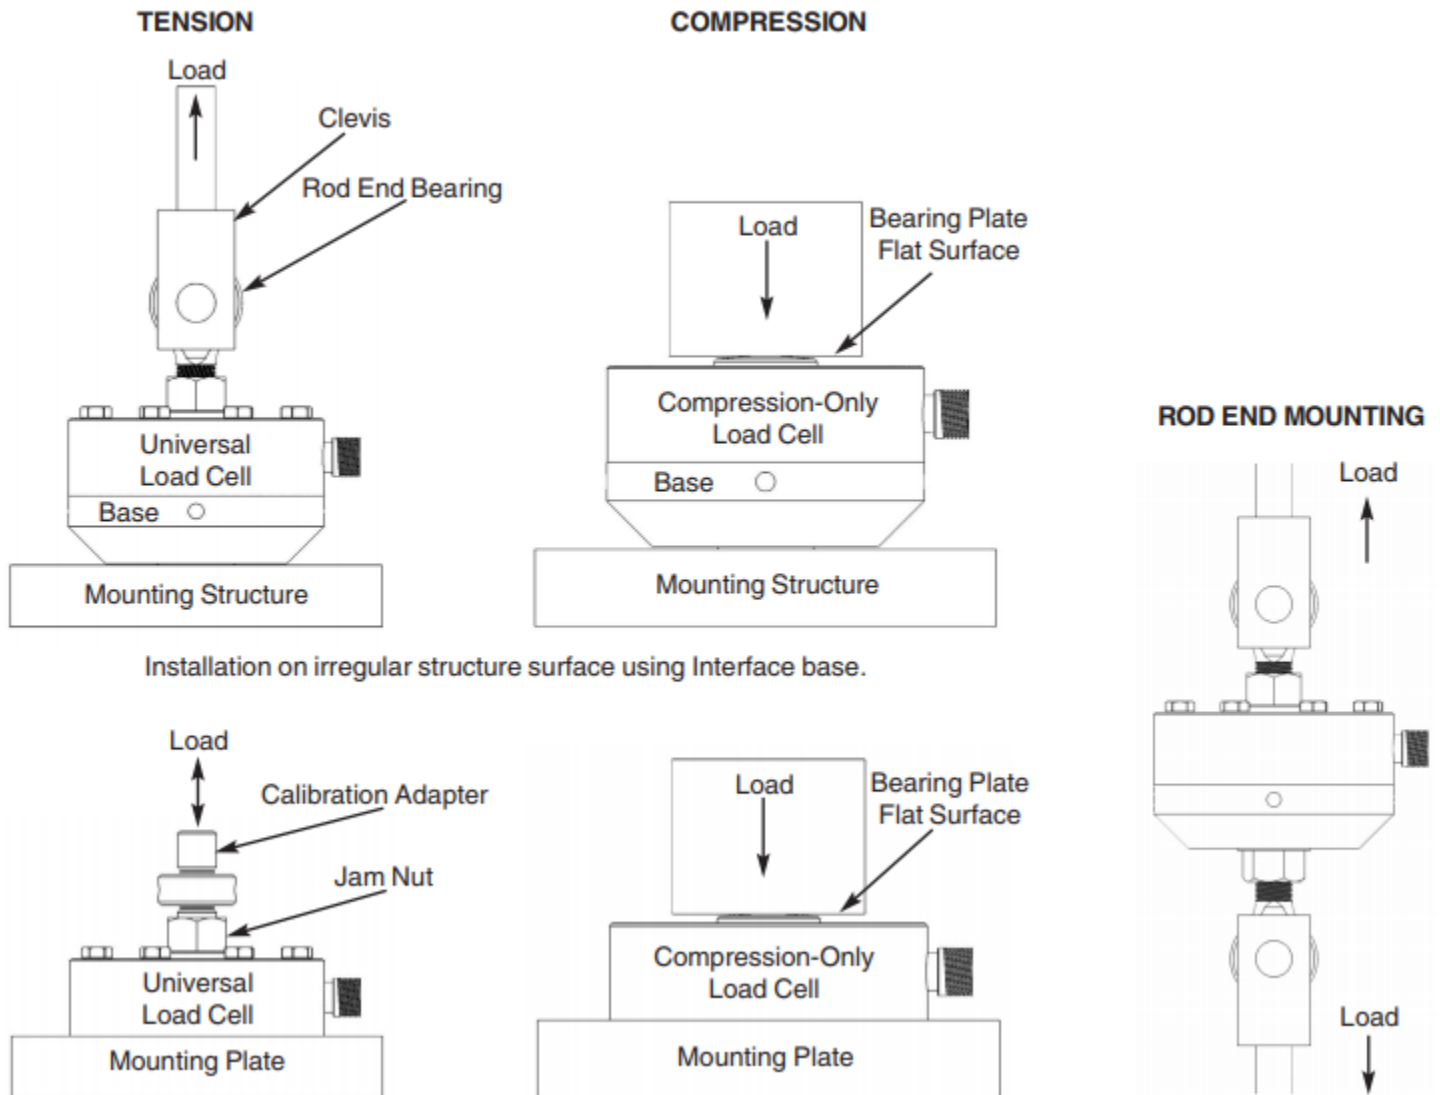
TENSION

COMPRESSION

Load

Clevis

Rod End Bearing

Universal Load Cell

Base

Mounting Structure

Load

Bearing Plate Flat Surface

Compression-Only Load Cell

Base

Mounting Structure

Installation on irregular structure surface using Interface base.

ROD END MOUNTING

Load

Load

Load

Calibration Adapter

Jam Nut

Universal Load Cell

Mounting Plate

Load

Bearing Plate Flat Surface

Compression-Only Load Cell

Mounting Plate